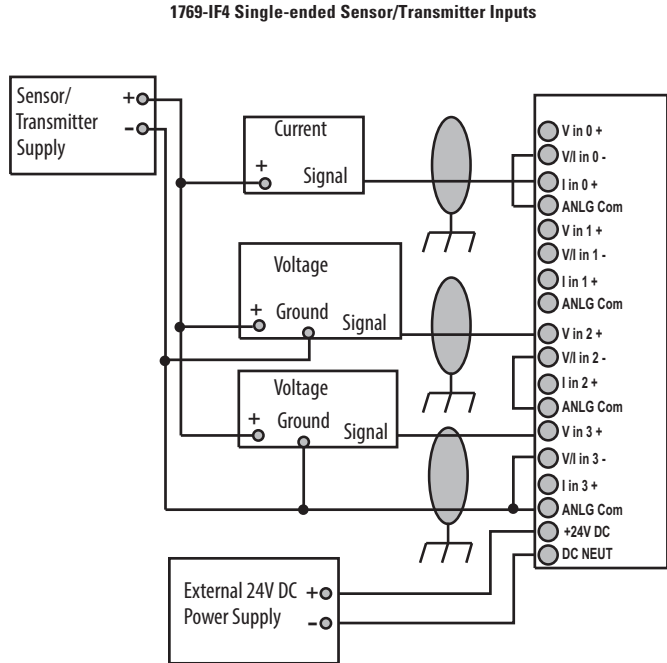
1769-IF4 Single-ended Sensor/Transmitter Inputs

Sensor/ Transmitter Supply
+
-

Current
+
Signal

Voltage
+
Ground
Signal

Voltage
+
Ground
Signal

V in 0 +
V/I in 0 -
I in 0 +
ANLG Com
V in 1 +
V/I in 1 -
I in 1 +
ANLG Com
V in 2 +
V/I in 2 -
I in 2 +
ANLG Com
V in 3 +
V/I in 3 -
I in 3 +
ANLG Com
+24V DC
DC NEUT

External 24V DC Power Supply
+
-